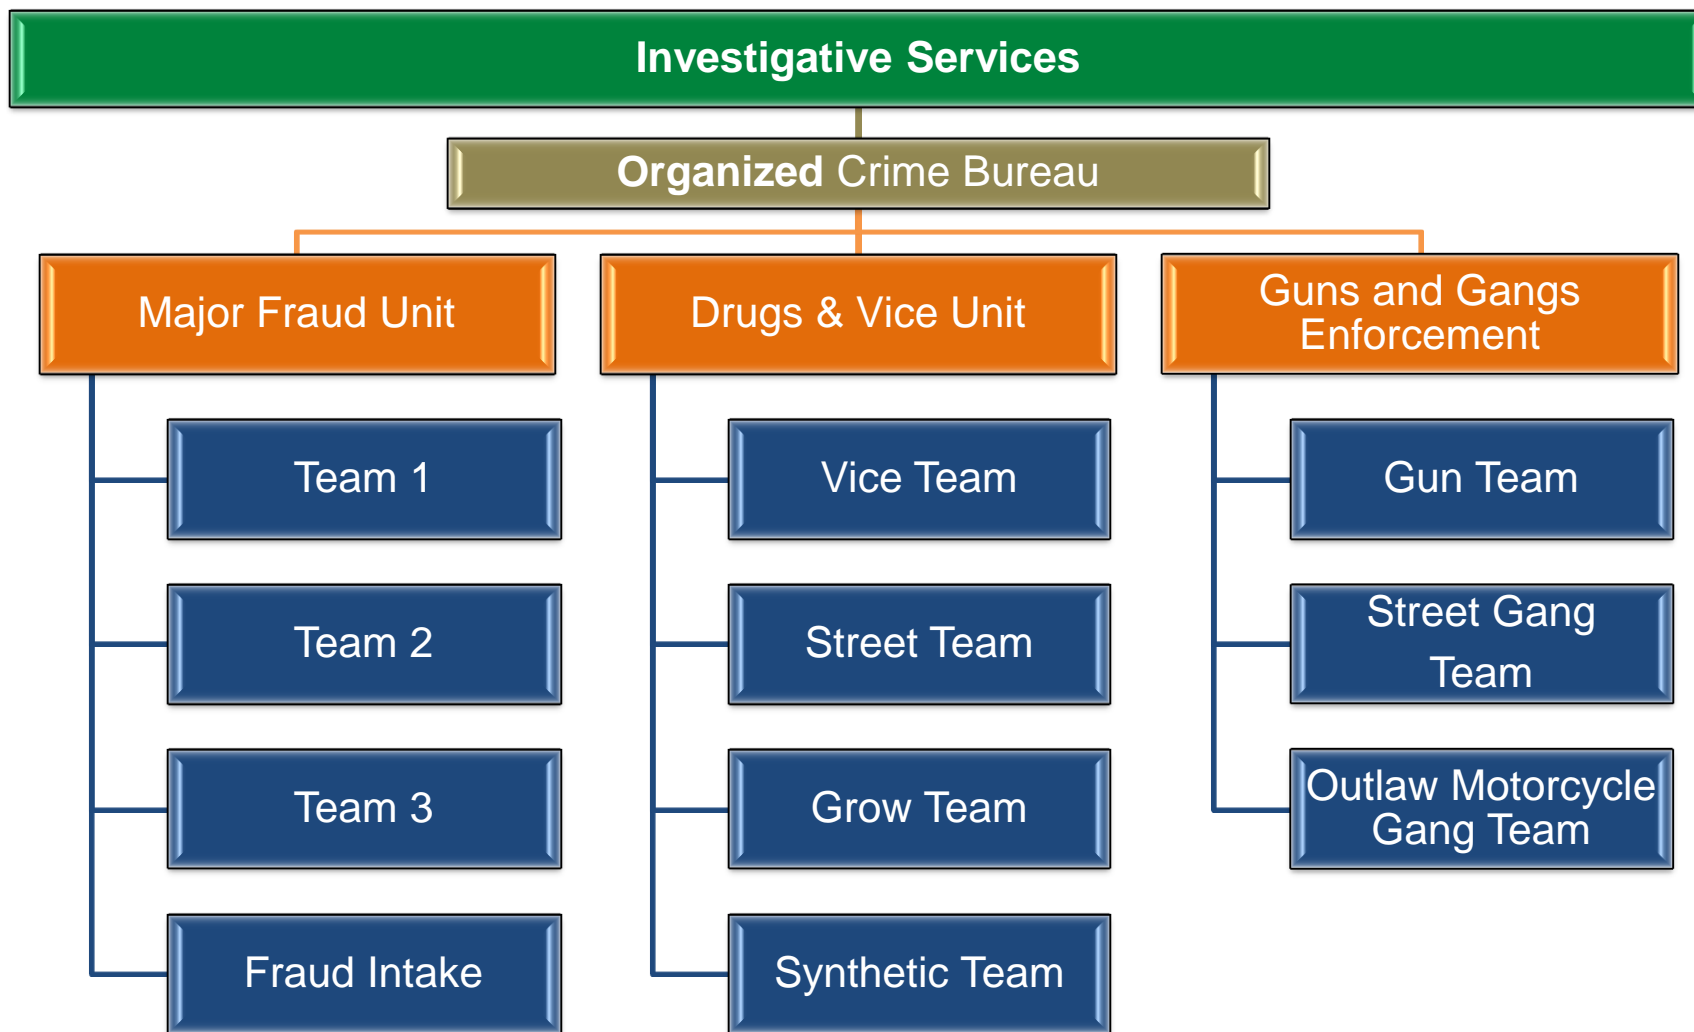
Investigative Services

Organized Crime Bureau

Major Fraud Unit

Team 1

Team 2

Team 3

Fraud Intake

Drugs & Vice Unit

Vice Team

Street Team

Grow Team

Synthetic Team

Guns and Gangs Enforcement

Gun Team

Street Gang Team

Outlaw Motorcycle Gang Team